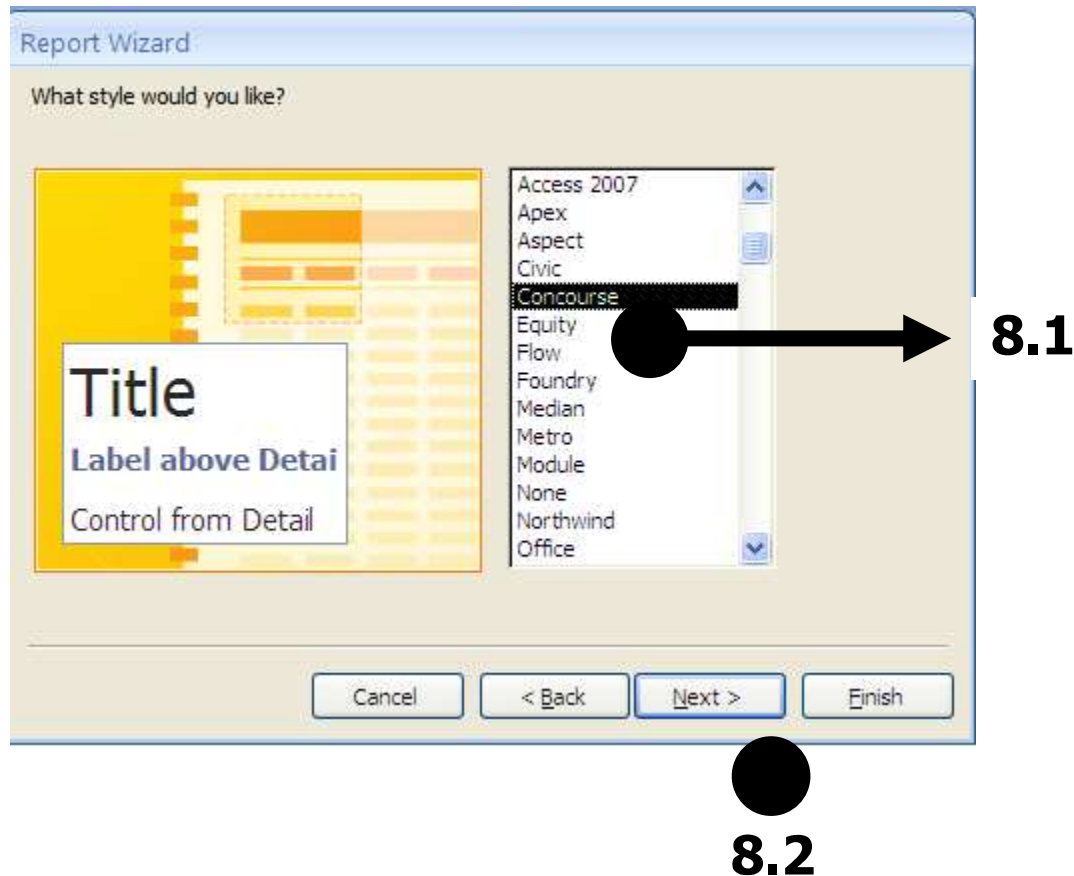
Report Wizard

What style would you like?

Title

Label above Detai

Control from Detail

Access 2007
Apex
Aspect
Civic
Concourse
Equity
Flow
Foundry
Median
Metro
Module
None
Northwind
Office

8.1

Cancel

< Back

Next >

Finish

8.2